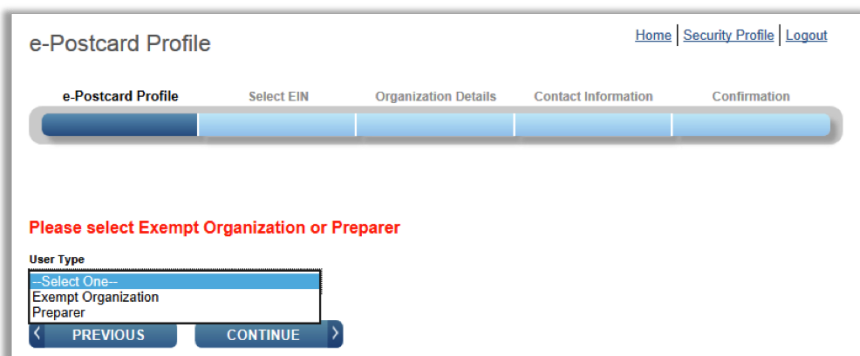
e-Postcard Profile

Home | Security Profile | Logout

e-Postcard Profile
Select EIN
Organization Details
Contact Information
Confirmation

Please select Exempt Organization or Preparer

User Type

--Select One--
Exempt Organization
Preparer

PREVIOUS
CONTINUE